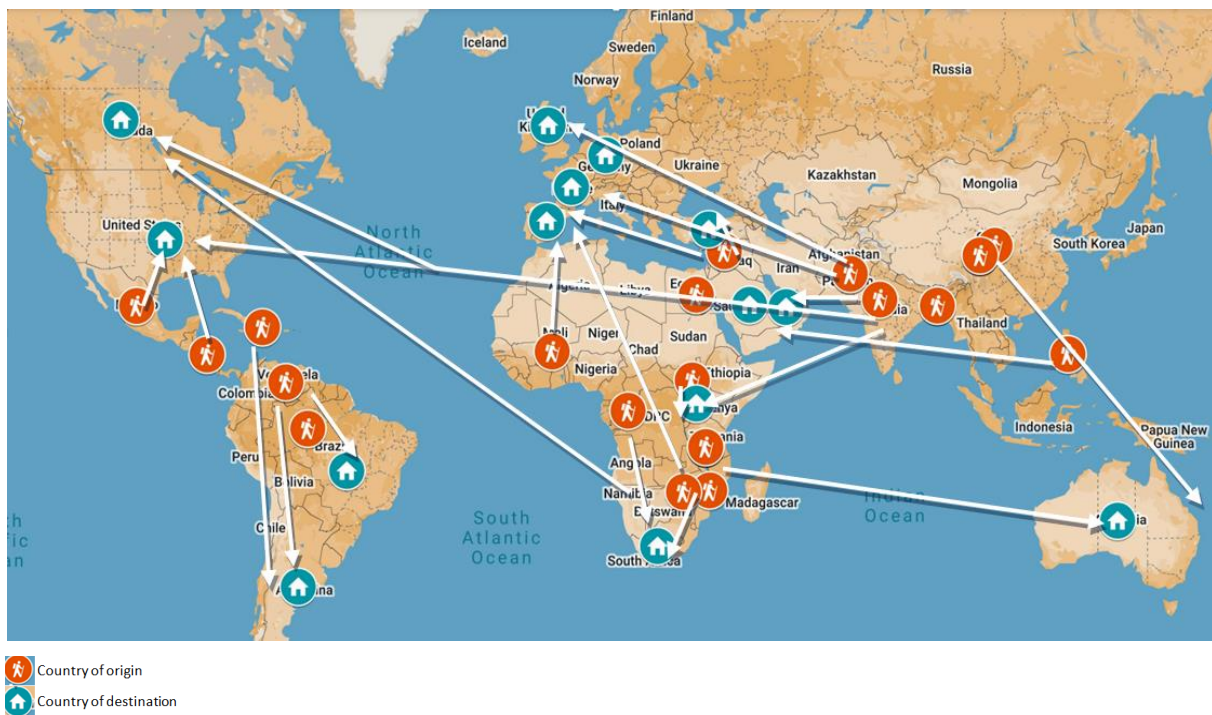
Finland
Iceland
Sweden
Norway
Russia
Poland
Ukraine
Kazakhstan
Mongolia
Italy
Japan
South Korea
North Atlantic Ocean
United States
Iran
Libya
Thailand
Niger
Sudan
Chad
Nigeria
Ethiopia
Colombia
Peru
Bolivia
Indonesia
Papua New Guinea
Angola
Namibia
Madagascar
South Atlantic Ocean
Ocean
Chile
South Africa

Country of origin
Country of destination